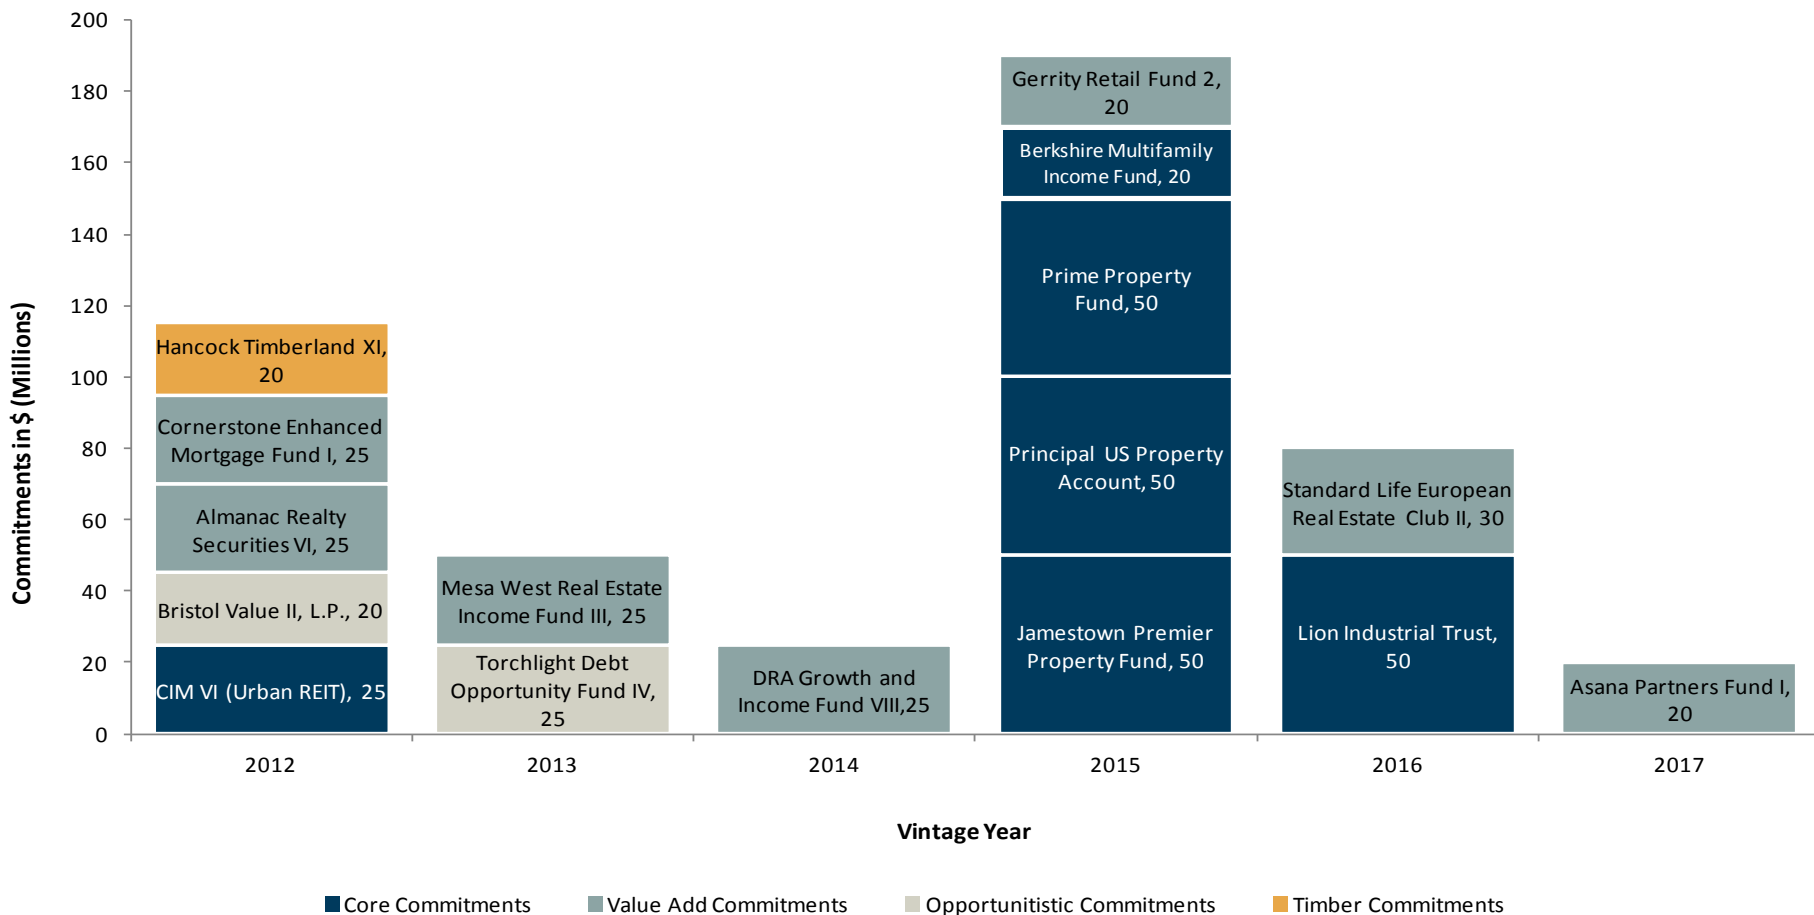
200
180
160
140
120
100
80
60
40
20
0

Commitments in $ (Millions)

Hancock Timberland XI, 20
Cornerstone Enhanced Mortgage Fund I, 25
Almanac Realty Securities VI, 25
Bristol Value II, L.P., 20
CIM VI (Urban REIT), 25

Mesa West Real Estate Income Fund III, 25
Torchlight Debt Opportunity Fund IV, 25

DRA Growth and Income Fund VIII,25

Gerrity Retail Fund 2, 20
Berkshire Multifamily Income Fund, 20
Prime Property Fund, 50
Principal US Property Account, 50
Jamestown Premier Property Fund, 50

Standard Life European Real Estate Club II, 30
Lion Industrial Trust, 50

Asana Partners Fund I, 20

2012
2013
2014
2015
2016
2017

Vintage Year

Core Commitments
Value Add Commitments
Opportunitistic Commitments
Timber Commitments